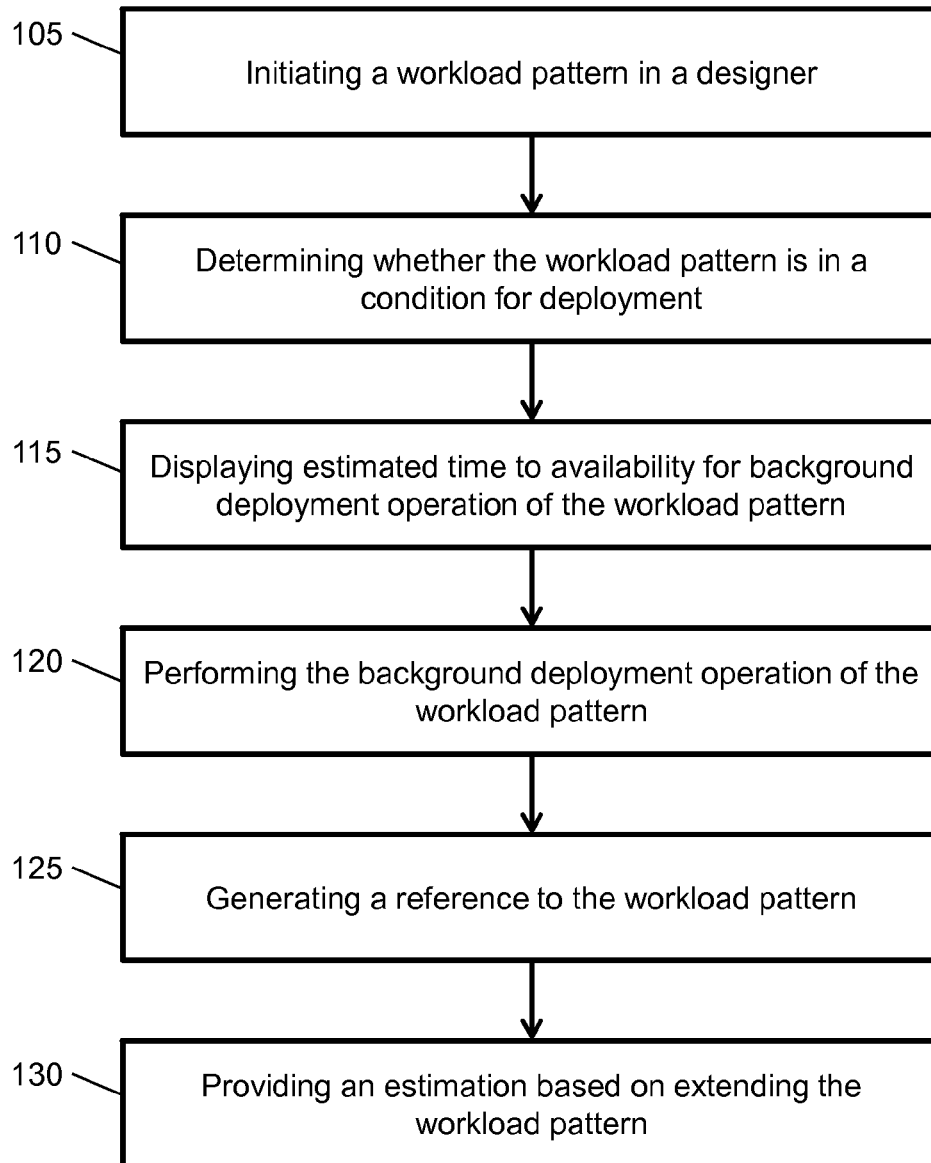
105
Initiating a workload pattern in a designer

110
Determining whether the workload pattern is in a condition for deployment

115
Displaying estimated time to availability for background deployment operation of the workload pattern

120
Performing the background deployment operation of the workload pattern

125
Generating a reference to the workload pattern

130
Providing an estimation based on extending the workload pattern